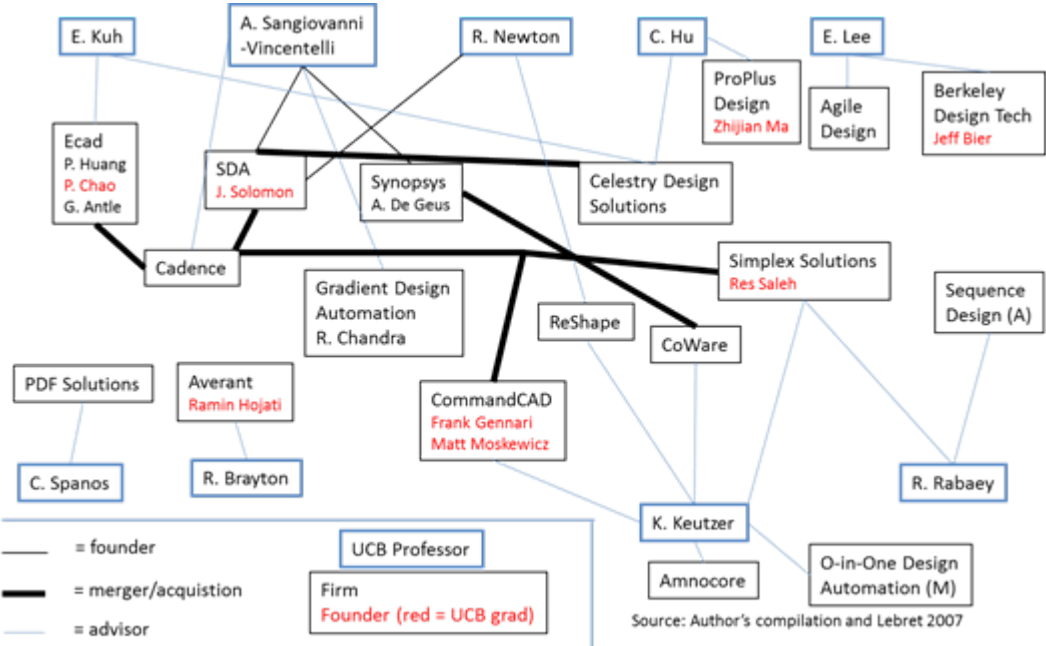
E. Kuh

A. Sangiovanni -Vincentelli

R. Newton

C. Hu

E. Lee

ProPlus Design
Zhijian Ma

Agile Design

Berkeley Design Tech
Jeff Bier

Ecad
P. Huang
P. Chao
G. Antle

SDA
J. Solomon

Synopsys
A. De Geus

Celestry Design Solutions

Cadence

Gradient Design Automation
R. Chandra

Simplex Solutions
Res Saleh

Sequence Design (A)

ReShape

CoWare

PDF Solutions

Averant
Ramin Hojati

CommandCAD
Frank Gennari
Matt Moskewicz

C. Spanos

R. Brayton

R. Rabaey

K. Keutzer

Amnocore

O-in-One Design Automation (M)

= founder

= merger/acquistion

= advisor

UCB Professor

Firm
Founder (red = UCB grad)

Source: Author's compilation and Lebret 2007